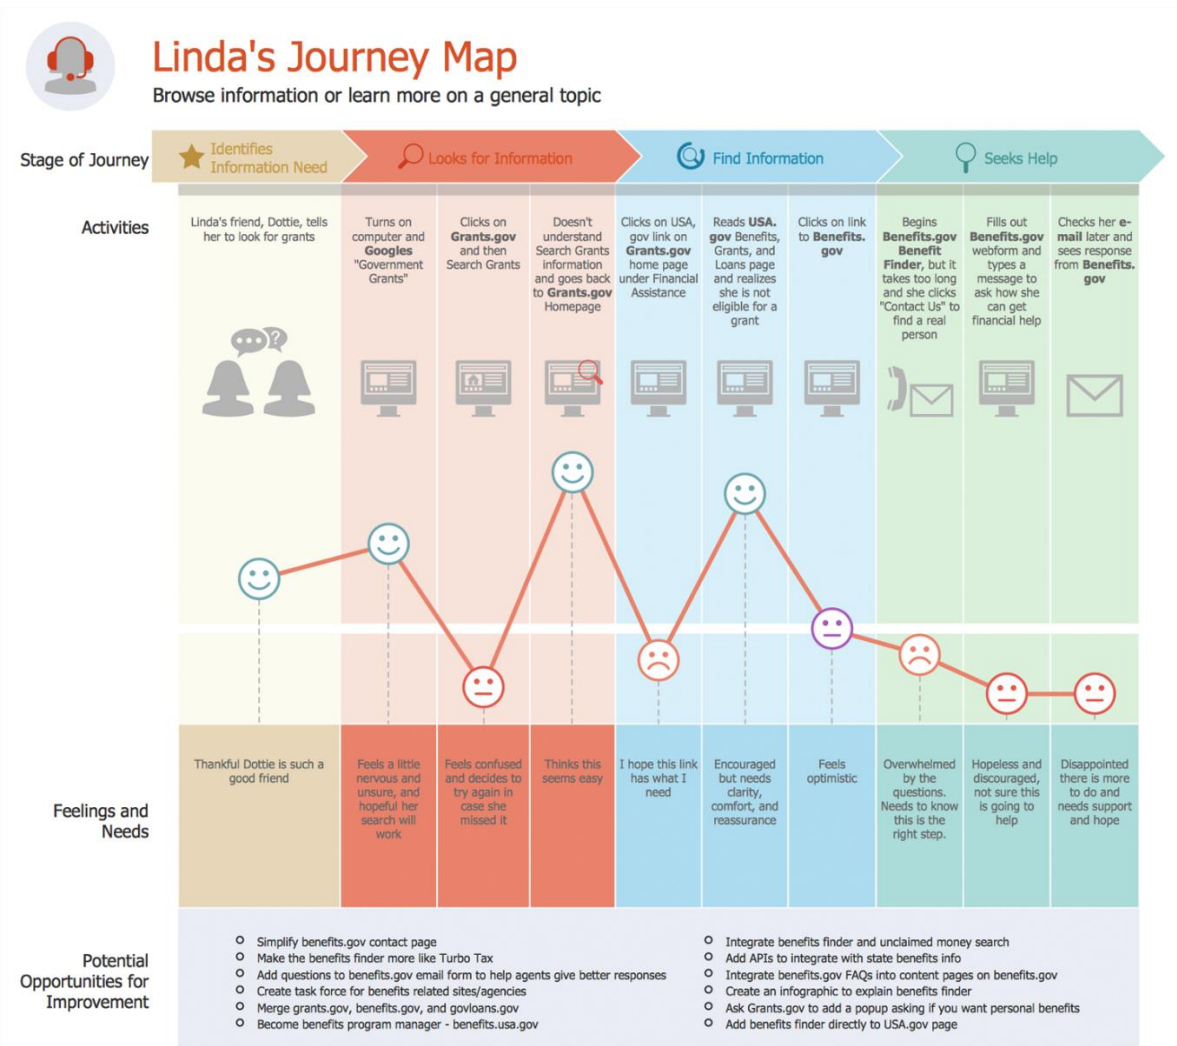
Linda's Journey Map

Browse information or learn more on a general topic

Stage of Journey

Identifies Information Need

Looks for Information

Find Information

Seeks Help

Activities

Linda's friend, Dottie, tells her to look for grants

Turns on computer and Googles "Government Grants"

Clicks on Grants.gov and then Search Grants

Doesn't understand Search Grants information and goes back to Grants.gov Homepage

Clicks on USA.gov link on Grants.gov home page under Financial Assistance

Reads USA.gov Benefits, Grants, and Loans page and realizes she is not eligible for a grant

Clicks on link to Benefits.gov

Begins Benefits.gov Benefit Finder, but it takes too long and she clicks "Contact Us" to find a real person

Fills out Benefits.gov webform and types a message to ask how she can get financial help

Checks her e-mail later and sees response from Benefits.gov

Feelings and Needs

Thankful Dottie is such a good friend

Feels a little nervous and unsure, and hopeful her search will work

Feels confused and decides to try again in case she missed it

Thinks this seems easy

I hope this link has what I need

Encouraged but needs clarity, comfort, and reassurance

Feels optimistic

Overwhelmed by the questions. Needs to know this is the right step.

Hopeless and discouraged, not sure this is going to help

Disappointed there is more to do and needs support and hope

Potential Opportunities for Improvement

Simplify benefits.gov contact page
Make the benefits finder more like Turbo Tax
Add questions to benefits.gov email form to help agents give better responses
Create task force for benefits related sites/agencies
Merge grants.gov, benefits.gov, and govloans.gov
Become benefits program manager - benefits.usa.gov

Integrate benefits finder and unclaimed money search
Add APIs to integrate with state benefits info
Integrate benefits.gov FAQs into content pages on benefits.gov
Create an infographic to explain benefits finder
Ask Grants.gov to add a popup asking if you want personal benefits
Add benefits finder directly to USA.gov page